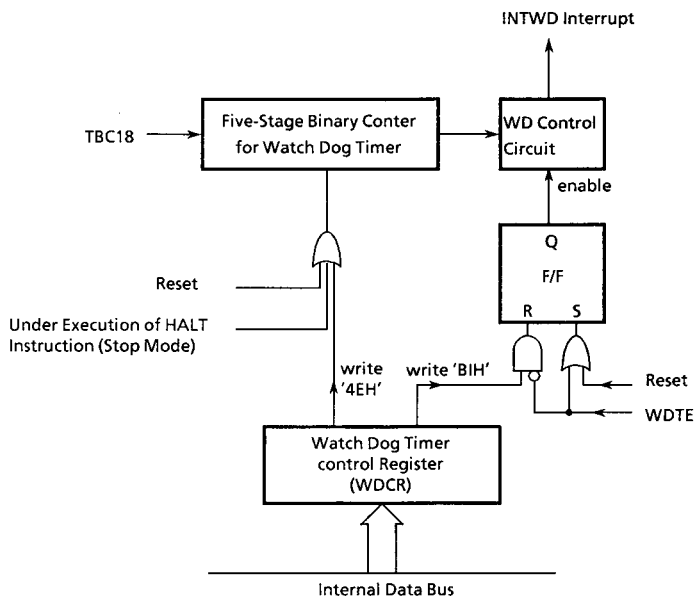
INTWD Interrupt

TBC18

Five-Stage Binary Conter for Watch Dog Timer

WD Control Circuit

enable

Q

F/F

R

S

Reset

Under Execution of HALT Instruction (Stop Mode)

write '4EH'

write 'BIH'

Reset

WDTE

Watch Dog Timer control Register (WDCR)

Internal Data Bus